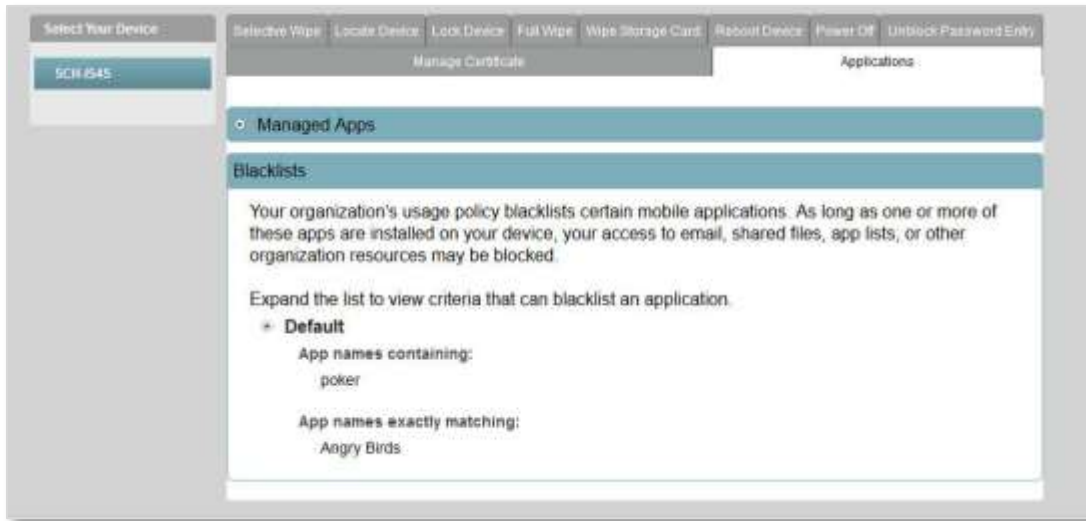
Select Your Device

SCH-I545

Selective Wipe | Locate Device | Lock Device | Full Wipe | Wipe Storage Card | Reboot Device | Power Off | Unblock Password Entry

Manage Certificate | Applications

Managed Apps

Blacklists

Your organization's usage policy blacklists certain mobile applications. As long as one or more of these apps are installed on your device, your access to email, shared files, app lists, or other organization resources may be blocked.

Expand the list to view criteria that can blacklist an application.

Default

App names containing:

poker

App names exactly matching:

Angry Birds